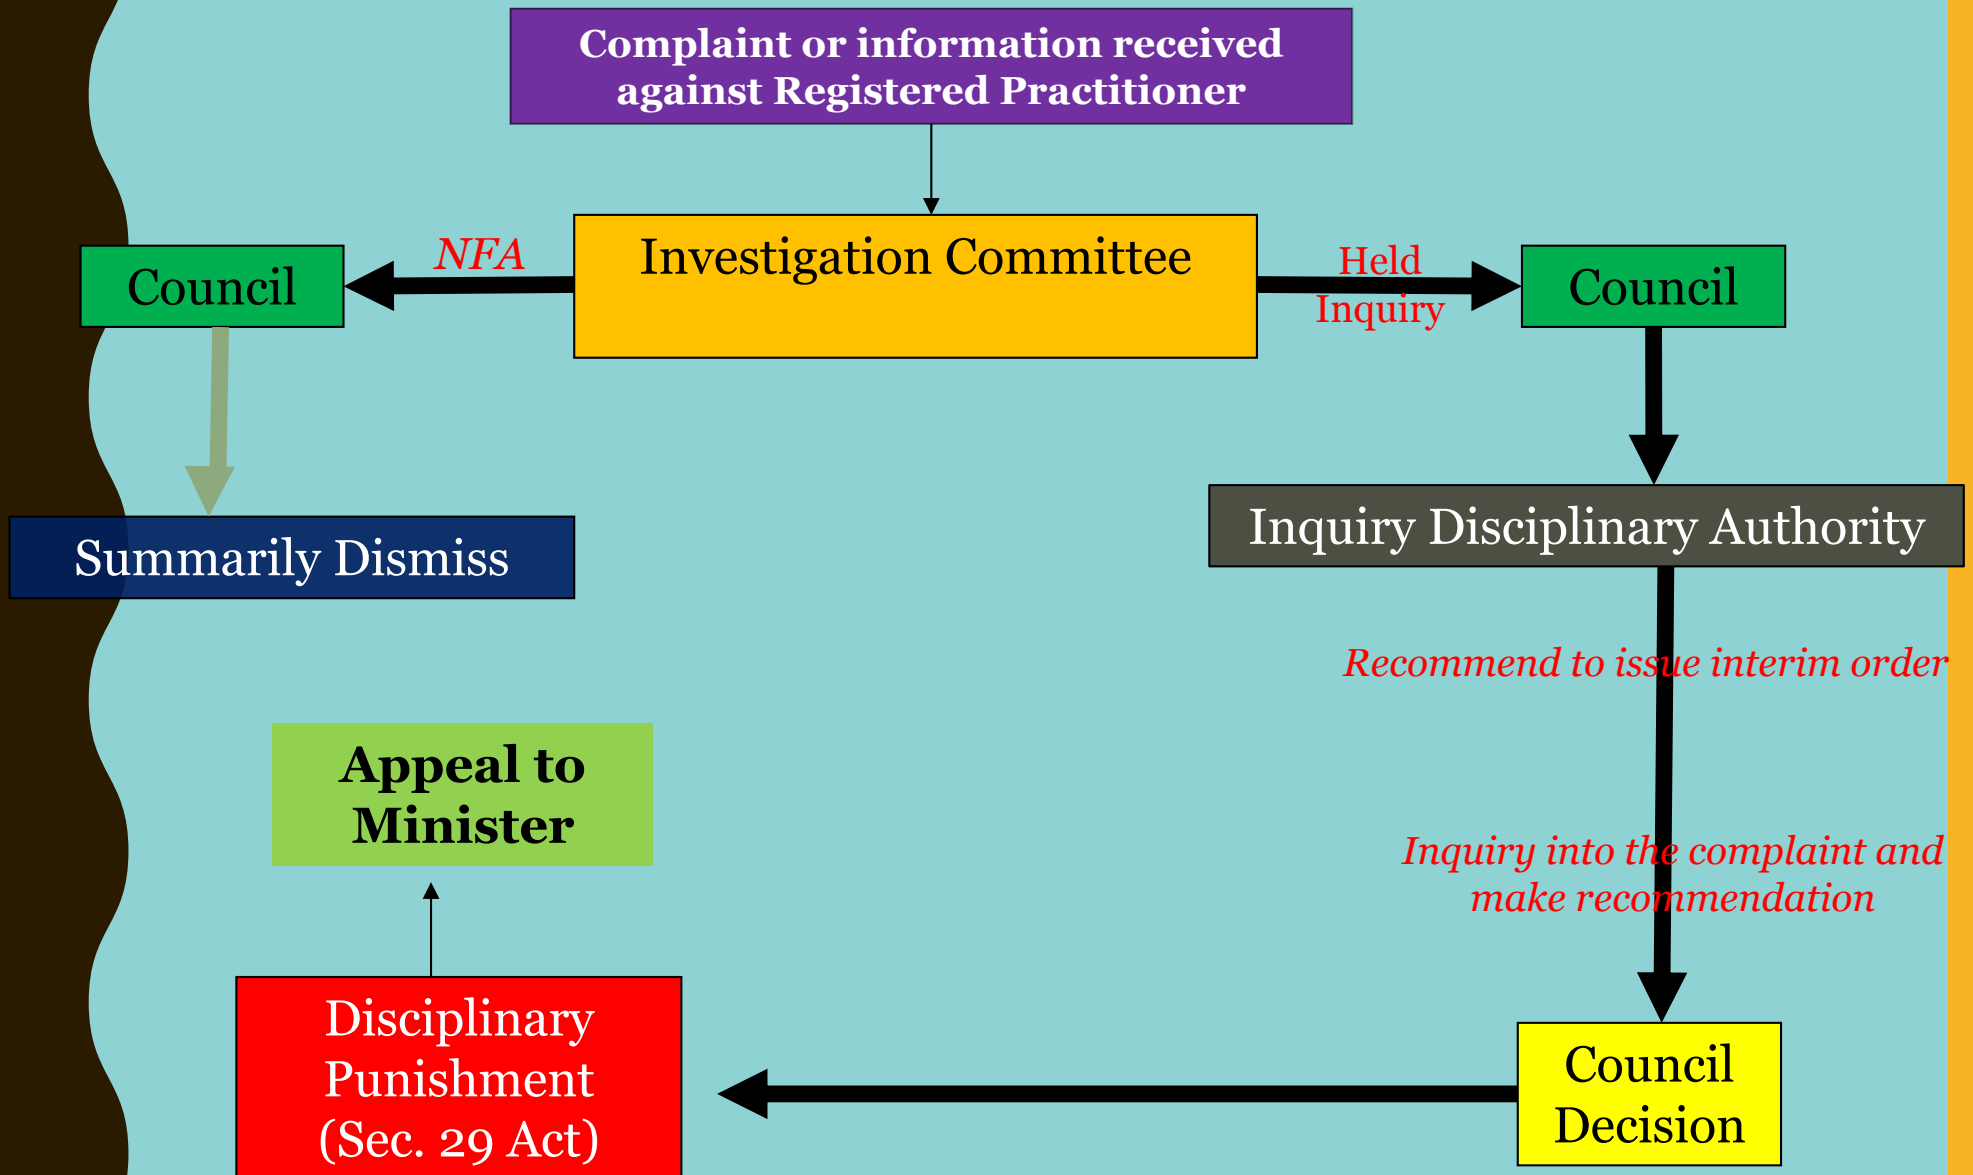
Complaint or information received against Registered Practitioner

Council

NFA

Investigation Committee

Held Inquiry

Council

Summarily Dismiss

Inquiry Disciplinary Authority

Recommend to issue interim order

Appeal to Minister

Inquiry into the complaint and make recommendation

Disciplinary Punishment (Sec. 29 Act)

Council Decision